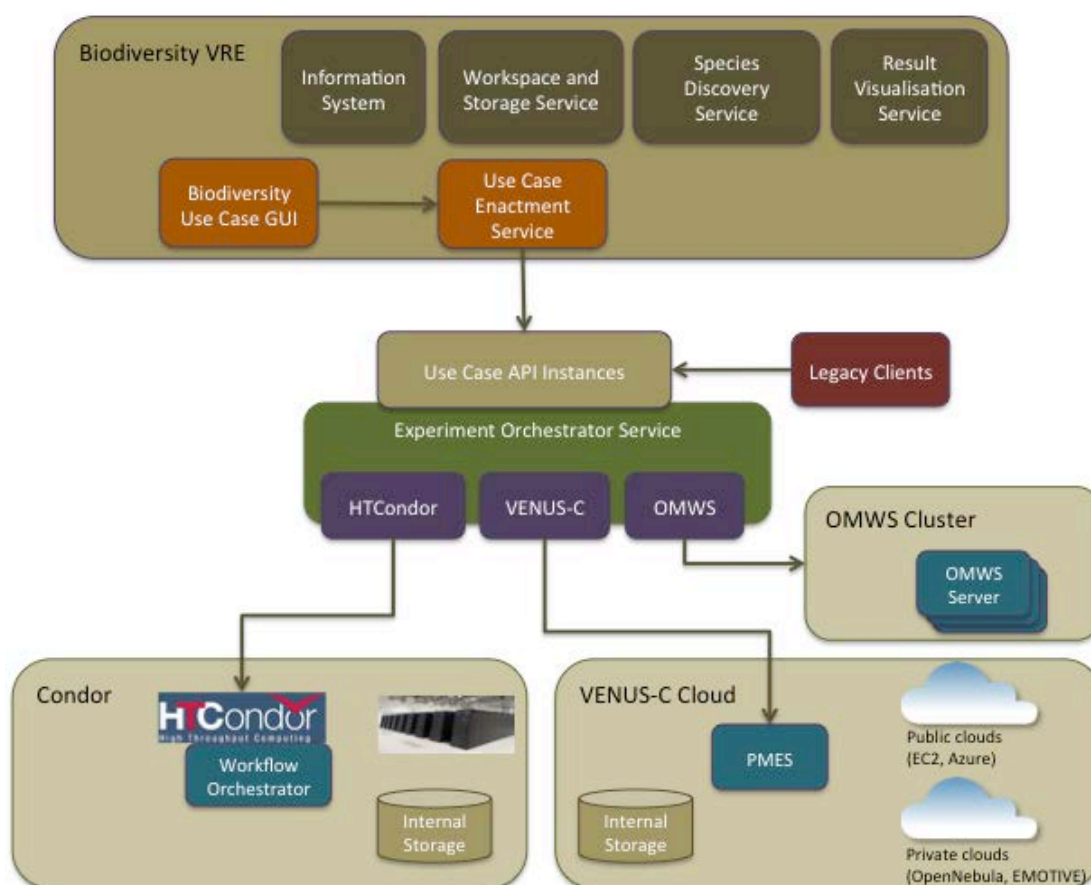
Biodiversity VRE

Information System

Workspace and Storage Service

Species Discovery Service

Result Visualisation Service

Biodiversity Use Case GUI

Use Case Enactment Service

Use Case API Instances

Legacy Clients

Experiment Orchestrator Service

HTCondor

VENUS-C

OMWS

OMWS Cluster

OMWS Server

Condor

HTCondor
High Throughput Computing

Workflow Orchestrator

Internal Storage

VENUS-C Cloud

PMES

Internal Storage

Public clouds (EC2, Azure)

Private clouds (OpenNebula, EMOTIVE)